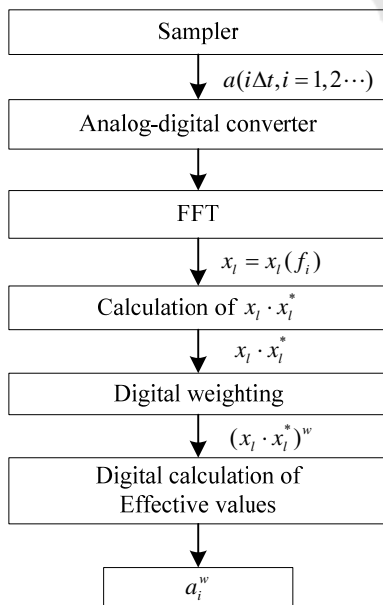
Sampler

$a(i\Delta t, i=1,2\cdots)$

Analog-digital converter

FFT

$x_l = x_l(f_i)$

Calculation of $x_l \cdot x_l^*$

$x_l \cdot x_l^*$

Digital weighting

$(x_l \cdot x_l^*)^w$

Digital calculation of Effective values

$a_i^w$